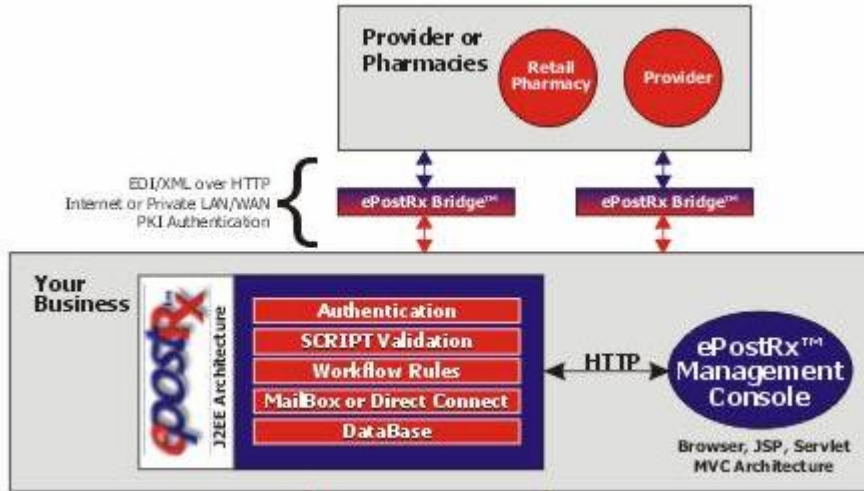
Provider or Pharmacies

Retail Pharmacy

Provider

EDI/XML over HTTP
Internet or Private LAN/WAN
PKI Authentication

ePostRx Bridge™

ePostRx Bridge™

Your Business

ePostRx™

J2EE Architecture

Authentication

SCRIPT Validation

Workflow Rules

MailBox or Direct Connect

DataBase

HTTP

ePostRx™ Management Console

Browser, JSP, Servlet
MVC Architecture